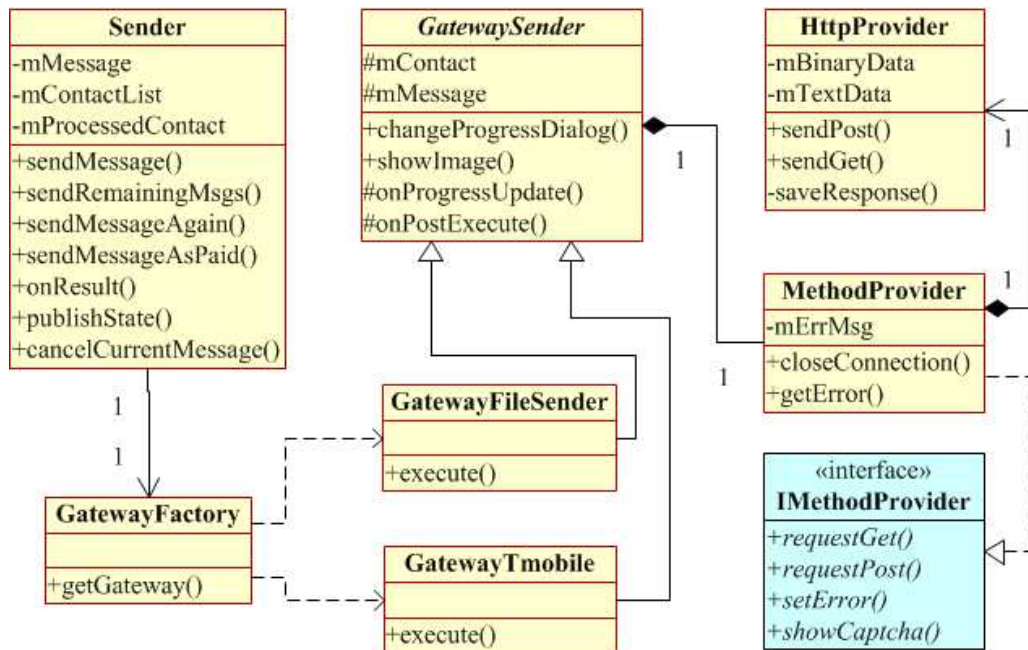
Sender
-mMessage
-mContactList
-mProcessedContact
+sendMessage()
+sendRemainingMsgs()
+sendMessageAgain()
+sendMessageAsPaid()
+onResult()
+publishState()
+cancelCurrentMessage()

GatewaySender
#mContact
#mMessage
+changeProgressDialog()
+showImage()
#onProgressUpdate()
#onPostExecute()

HttpProvider
-mBinaryData
-mTextData
+sendPost()
+sendGet()
-saveResponse()

1

1

MethodProvider
-mErrMsg
+closeConnection()
+getError()

1

1

1

GatewayFileSender
+execute()

GatewayFactory
+getGateway()

GatewayTmobile
+execute()

«interface»
IMethodProvider
+requestGet()
+requestPost()
+setError()
+showCaptcha()